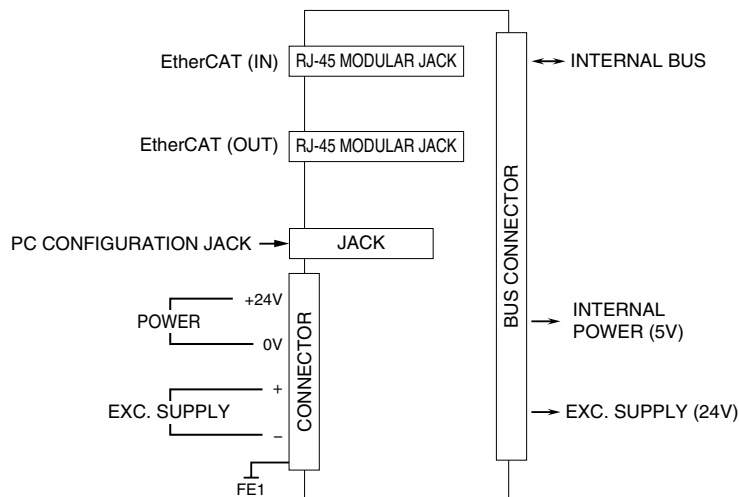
EtherCAT (IN)
RJ-45 MODULAR JACK
INTERNAL BUS
EtherCAT (OUT)
RJ-45 MODULAR JACK
BUS CONNECTOR
PC CONFIGURATION JACK
JACK
POWER
+24V
0V
CONNECTOR
INTERNAL POWER (5V)
EXC. SUPPLY
+
–
EXC. SUPPLY (24V)
FE1